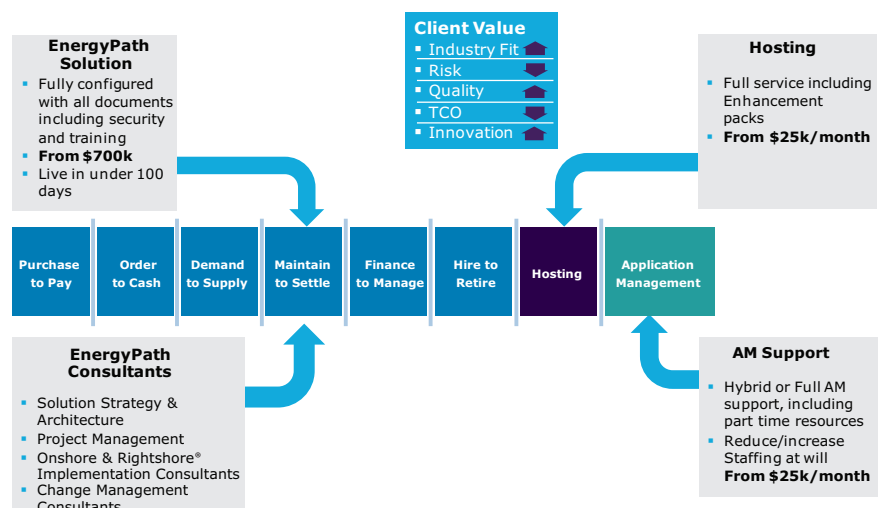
Client Value
- Industry Fit
- Risk
- Quality
- TCO
- Innovation

EnergyPath Solution
- Fully configured with all documents including security and training
- **From $700k**
- Live in under 100 days

Hosting
- Full service including Enhancement packs
- **From $25k/month**

Purchase to Pay

Order to Cash

Demand to Supply

Maintain to Settle

Finance to Manage

Hire to Retire

Hosting

Application Management

EnergyPath Consultants
- Solution Strategy & Architecture
- Project Management
- Onshore & Rightshore® Implementation Consultants
- Change Management Consultants

AM Support
- Hybrid or Full AM support, including part time resources
- Reduce/increase Staffing at will **From $25k/month**